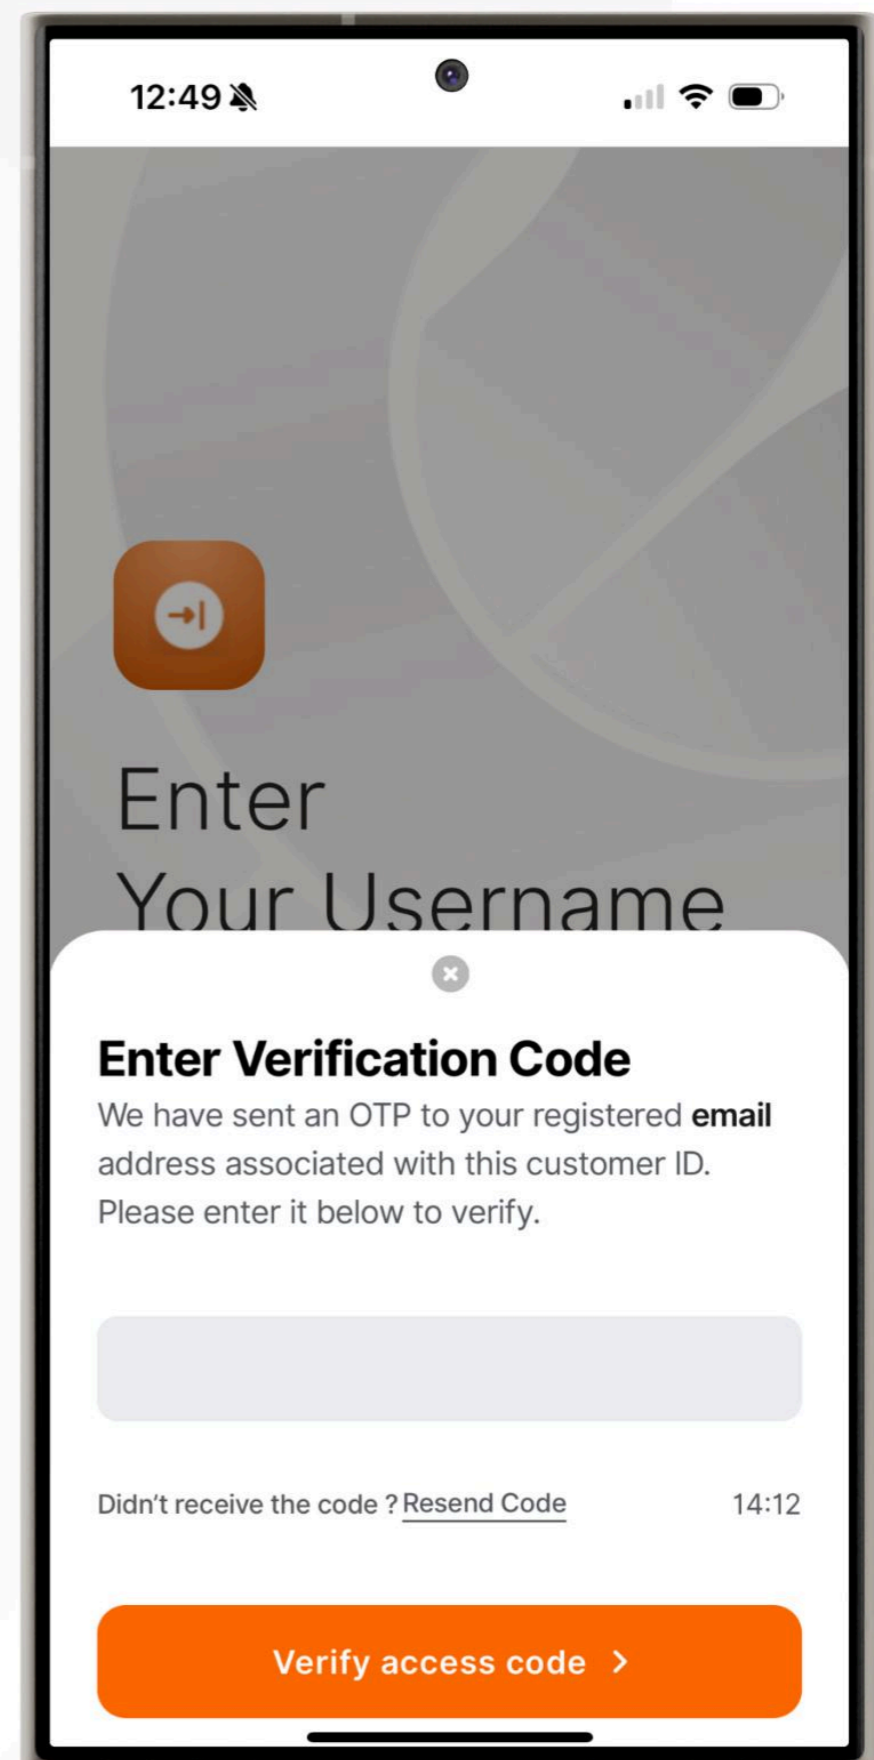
12:49

Enter
Your Username

Enter Verification Code

We have sent an OTP to your registered **email** address associated with this customer ID. Please enter it below to verify.

Didn't receive the code ? Resend Code

14:12

Verify access code ›